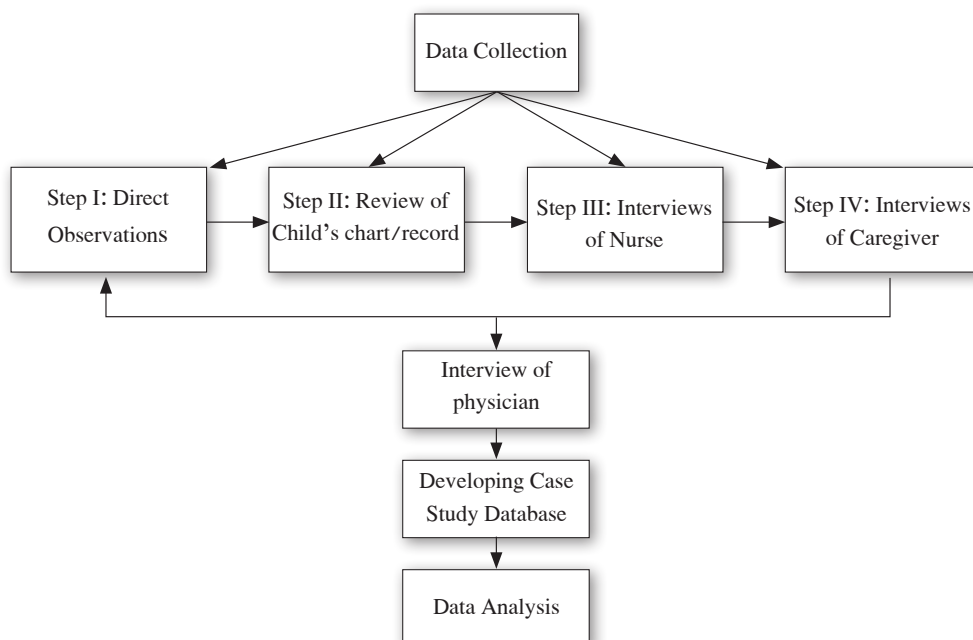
Data Collection

Step I: Direct Observations

Step II: Review of Child's chart/record

Step III: Interviews of Nurse

Step IV: Interviews of Caregiver

Interview of physician

Developing Case Study Database

Data Analysis